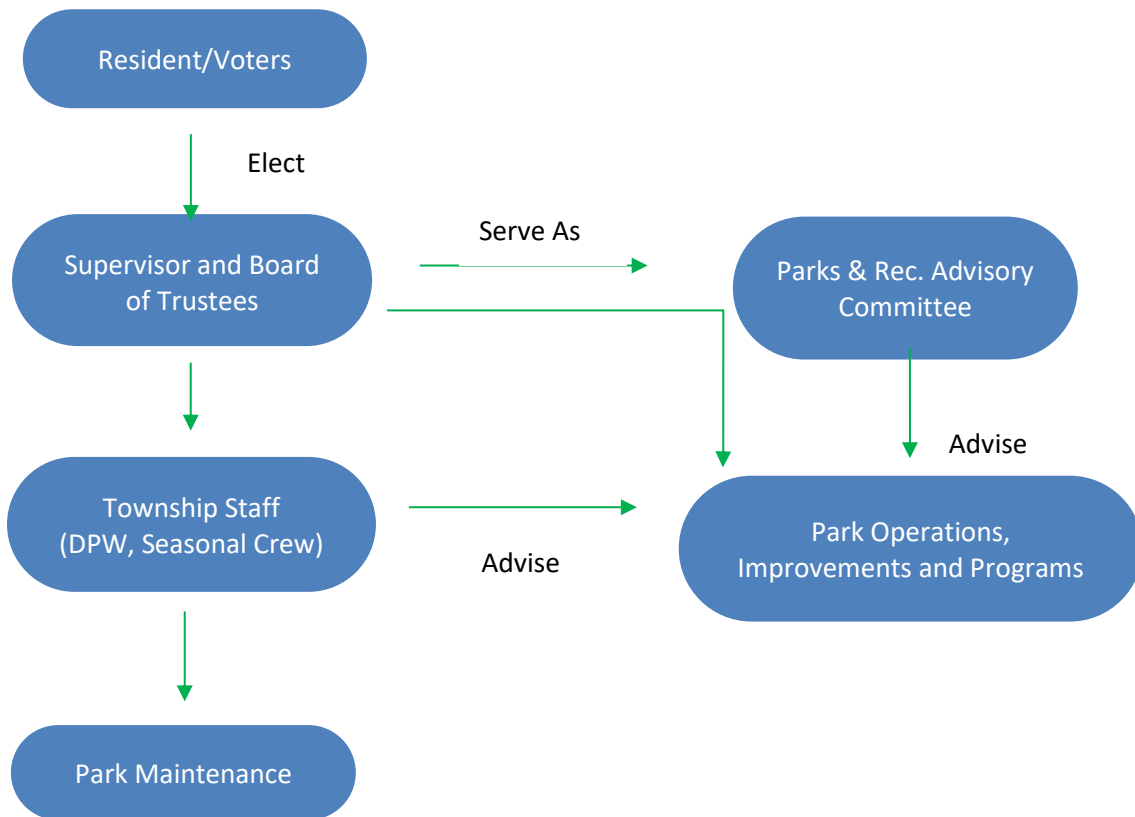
Resident/Voters

Elect

Supervisor and Board of Trustees

Serve As

Parks & Rec. Advisory Committee

Advise

Township Staff (DPW, Seasonal Crew)

Advise

Park Operations, Improvements and Programs

Park Maintenance